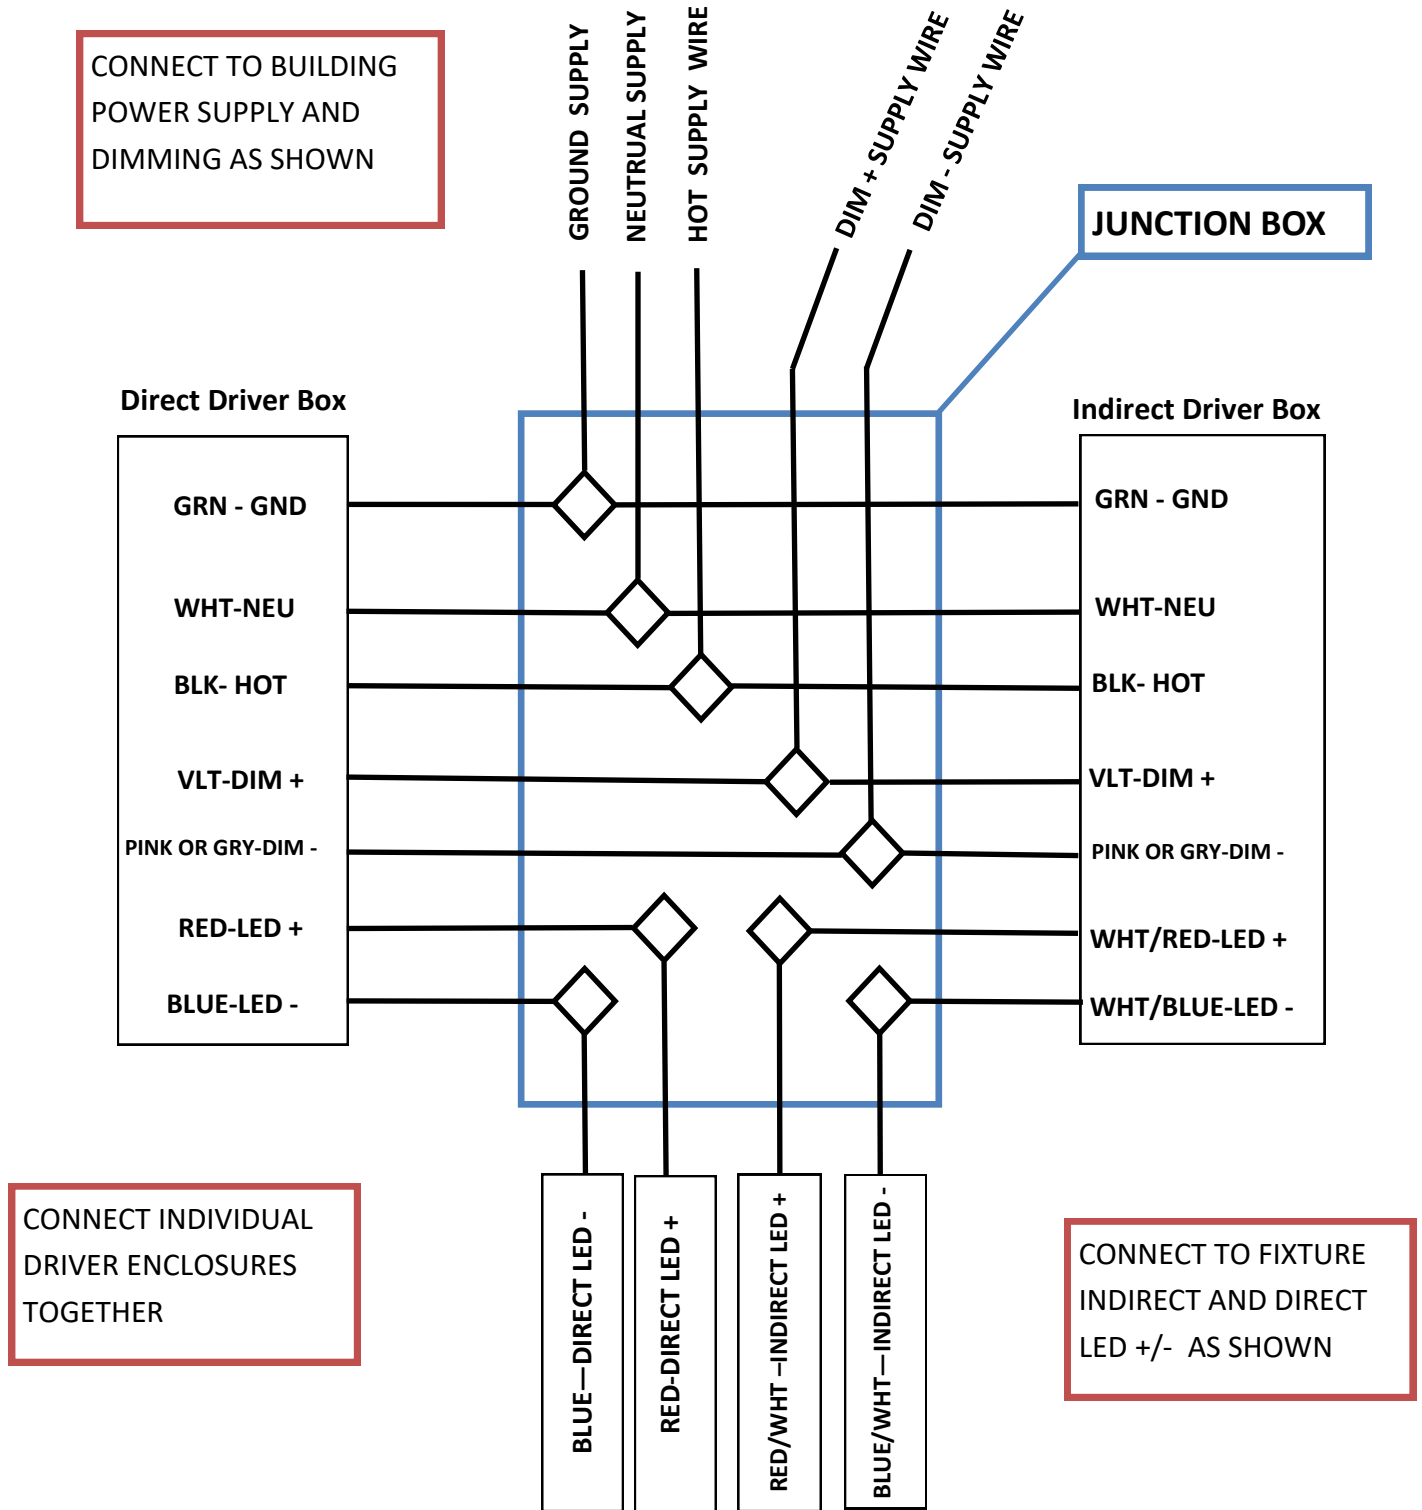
CONNECT TO BUILDING POWER SUPPLY AND DIMMING AS SHOWN

GROUND SUPPLY

NEUTRUAL SUPPLY

HOT SUPPLY WIRE

DIM + SUPPLY WIRE

DIM - SUPPLY WIRE

JUNCTION BOX

Direct Driver Box

GRN - GND

WHT-NEU

BLK- HOT

VLT-DIM +

PINK OR GRY-DIM -

RED-LED +

BLUE-LED -

Indirect Driver Box

GRN - GND

WHT-NEU

BLK- HOT

VLT-DIM +

PINK OR GRY-DIM -

WHT/RED-LED +

WHT/BLUE-LED -

CONNECT INDIVIDUAL DRIVER ENCLOSURES TOGETHER

BLUE—DIRECT LED -

RED-DIRECT LED +

RED/WHT –INDIRECT LED +

BLUE/WHT—INDIRECT LED -

CONNECT TO FIXTURE INDIRECT AND DIRECT LED +/- AS SHOWN